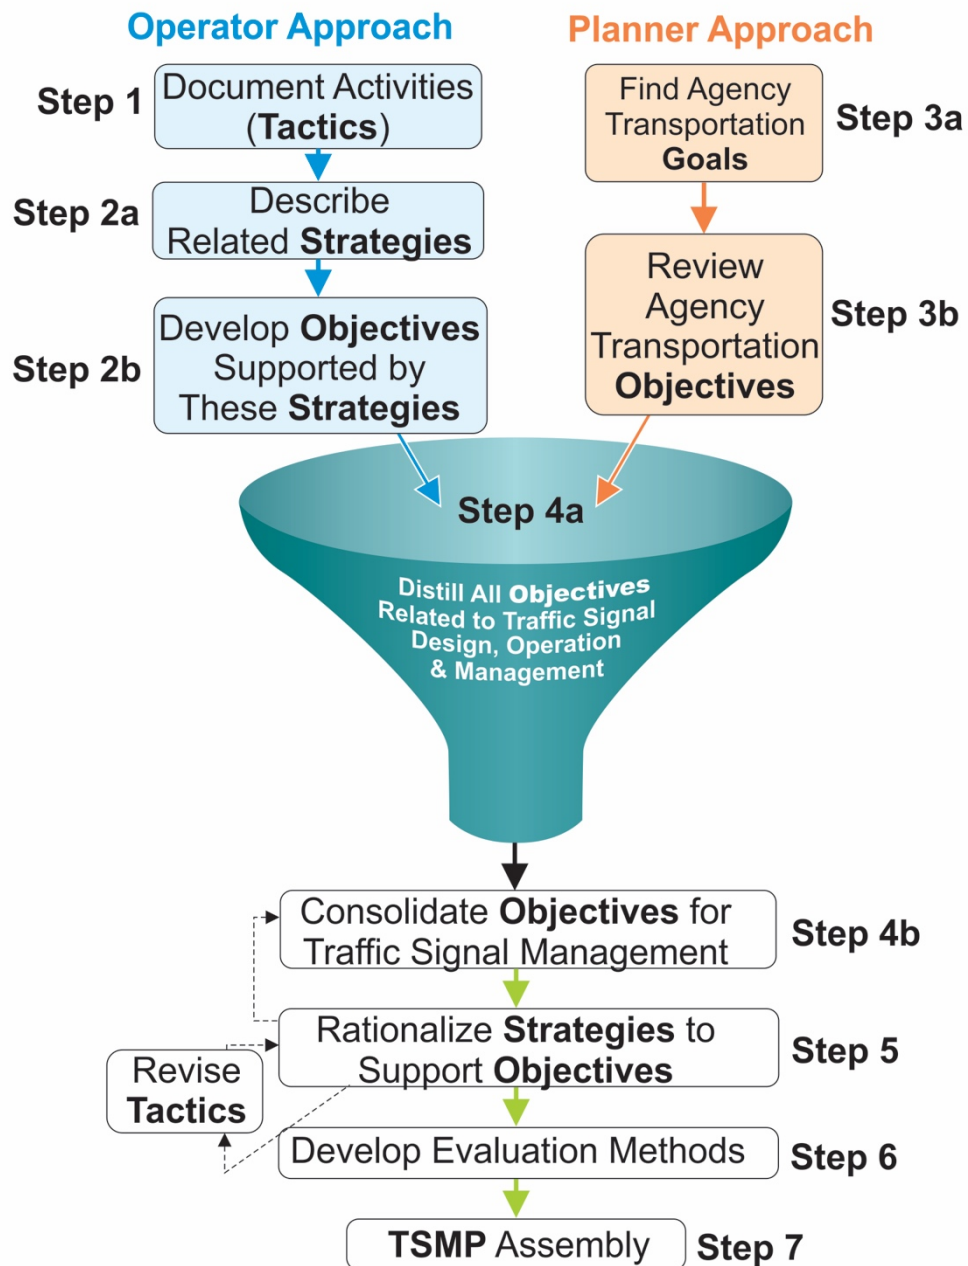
Operator Approach

Planner Approach

Step 1 Document Activities (Tactics)

Step 2a Describe Related Strategies

Step 2b Develop Objectives Supported by These Strategies

Find Agency Transportation Goals Step 3a

Review Agency Transportation Objectives Step 3b

Step 4a

Distill All Objectives Related to Traffic Signal Design, Operation & Management

Consolidate Objectives for Traffic Signal Management Step 4b

Rationalize Strategies to Support Objectives Step 5

Revise Tactics

Develop Evaluation Methods Step 6

TSMP Assembly Step 7